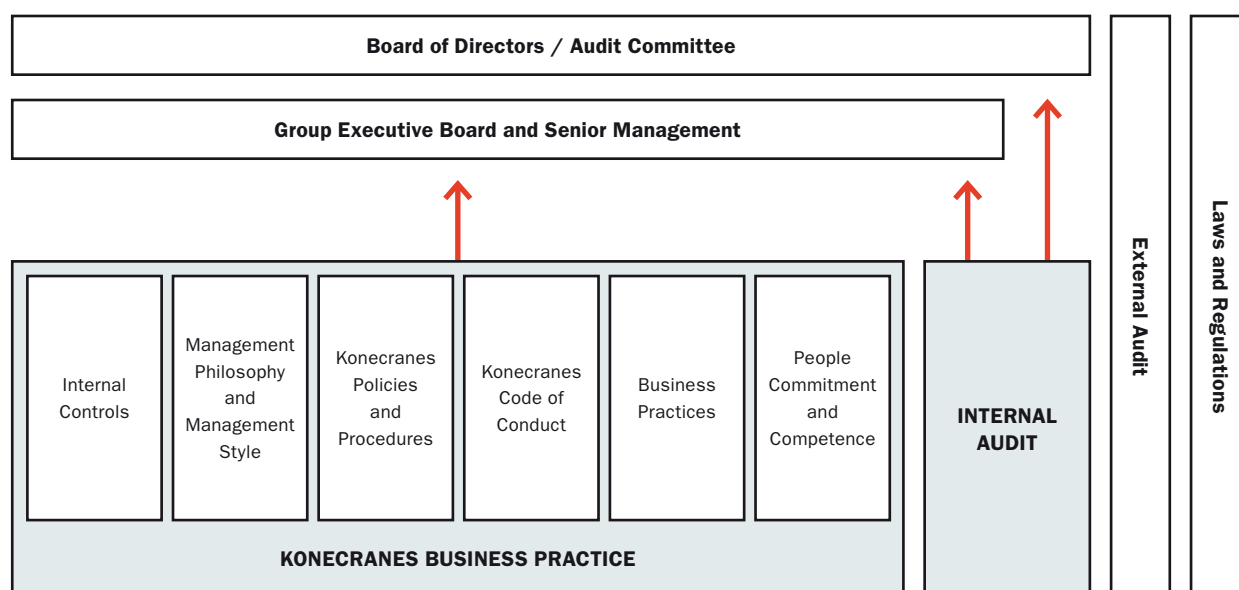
Board of Directors / Audit Committee

Group Executive Board and Senior Management

Internal Controls

Management Philosophy and Management Style

Konecranes Policies and Procedures

Konecranes Code of Conduct

Business Practices

People Commitment and Competence

KONECRANES BUSINESS PRACTICE

INTERNAL AUDIT

External Audit

Laws and Regulations